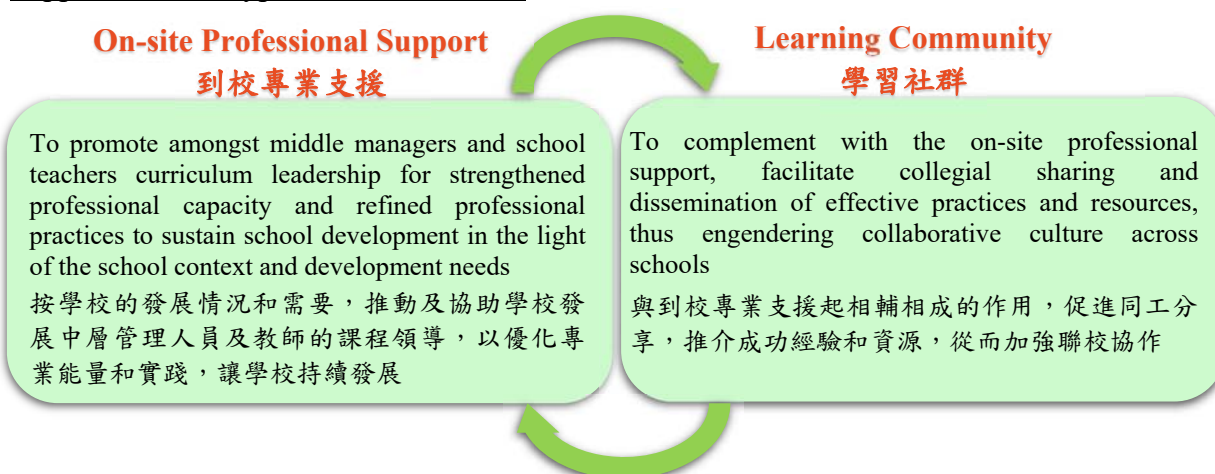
On-site Professional Support
到校專業支援

To promote amongst middle managers and school teachers curriculum leadership for strengthened professional capacity and refined professional practices to sustain school development in the light of the school context and development needs

按學校的發展情況和需要，推動及協助學校發展中層管理人員及教師的課程領導，以優化專業能量和實踐，讓學校持續發展

Learning Community
學習社群

To complement with the on-site professional support, facilitate collegial sharing and dissemination of effective practices and resources, thus engendering collaborative culture across schools

與到校專業支援起相輔相成的作用，促進同工分享，推介成功經驗和資源，從而加強聯校協作